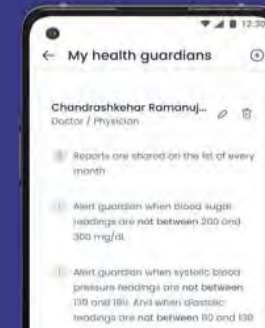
12:30

← My health guardians

Chandrashkehar Ramanuj...
Doctor / Physician

Reports are shared on the 1st of every month

Alert guardian when blood sugar readings are not between 200 and 300 mg/dL

Alert guardian when systolic blood pressure readings are not between 119 and 181. And when diastolic readings are not between 80 and 130